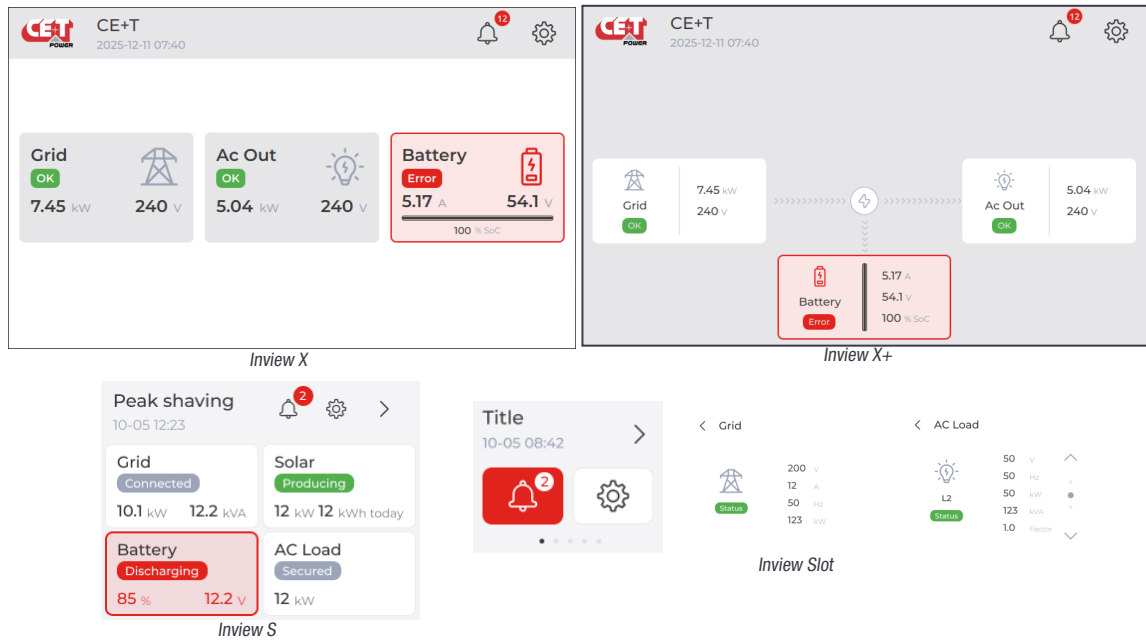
CE+T POWER
CE+T
2025-12-11 07:40
12

Grid
OK
7.45 kW
240 V

Ac Out
OK
5.04 kW
240 V

Battery
Error
5.17 A
54.1 V
100 % SoC

Inview X

CE+T POWER
CE+T
2025-12-11 07:40
12

Grid
OK
7.45 kW
240 V

Ac Out
OK
5.04 kW
240 V

Battery
Error
5.17 A
54.1 V
100 % SoC

Inview X+

Peak shaving
10-05 12:23
2

Grid
Connected
10.1 kW
12.2 kVA

Solar
Producing
12 kW 12 kWh today

Battery
Discharging
85 %
12.2 V

AC Load
Secured
12 kW

Inview S

Title
10-05 08:42
2

Grid
Status
200 V
12 A
50 Hz
123 kW

AC Load
L2
Status
50 V
50 Hz
50 kW
123 kVA
1.0 Factor

Inview Slot